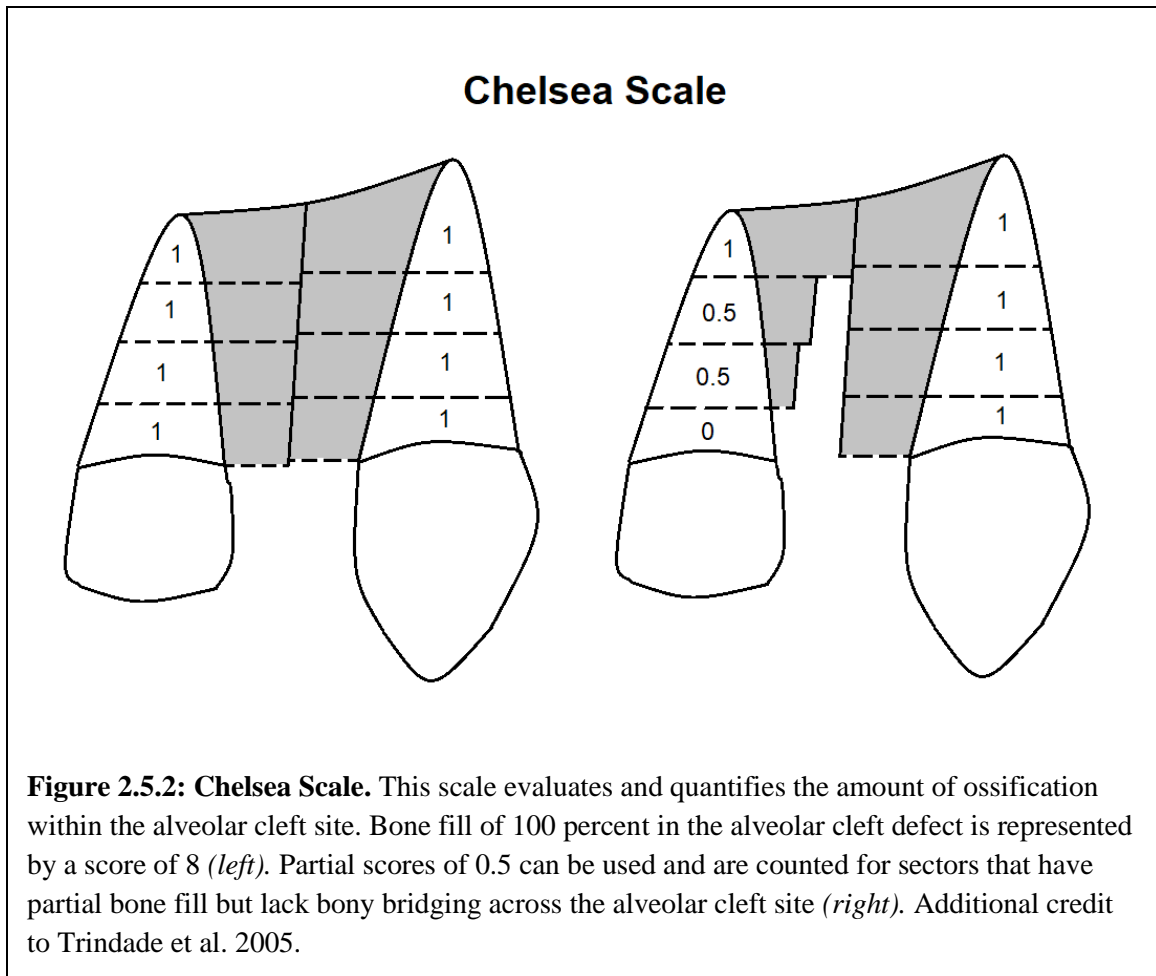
Chelsea Scale

1
1
1
1

1
1
1
1

1
0.5
0.5
0

1
1
1
1

**Figure 2.5.2: Chelsea Scale.** This scale evaluates and quantifies the amount of ossification within the alveolar cleft site. Bone fill of 100 percent in the alveolar cleft defect is represented by a score of 8 *(left).* Partial scores of 0.5 can be used and are counted for sectors that have partial bone fill but lack bony bridging across the alveolar cleft site *(right).* Additional credit to Trindade et al. 2005.